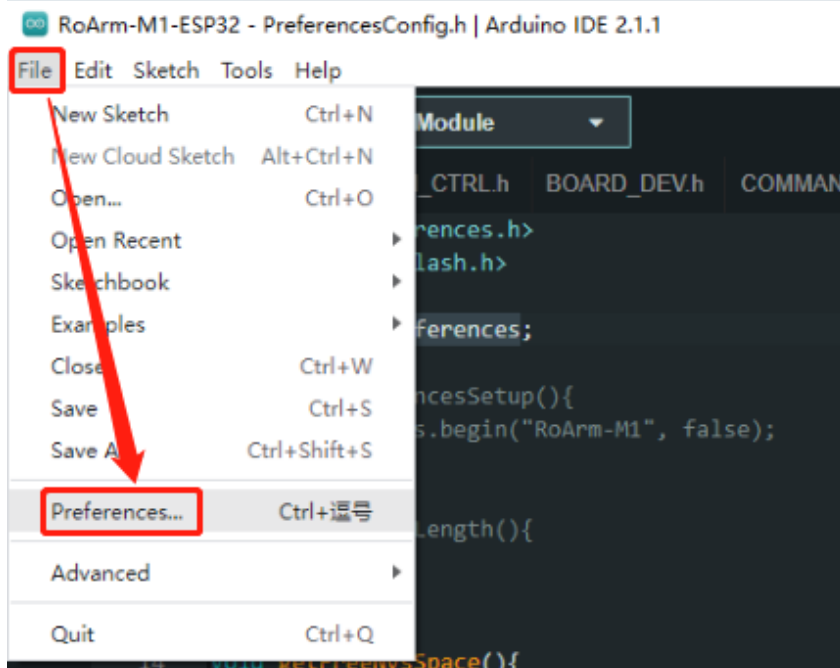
RoArm-M1-ESP32 - PreferencesConfig.h | Arduino IDE 2.1.1

File Edit Sketch Tools Help

New Sketch Ctrl+N
New Cloud Sketch Alt+Ctrl+N
Open... Ctrl+O
Open Recent
Sketchbook
Examples
Close Ctrl+W
Save Ctrl+S
Save As Ctrl+Shift+S
Preferences... Ctrl+逗号
Advanced
Quit Ctrl+Q

Module
_CTRL.h BOARD_DEV.h COMMAN
rences.h>
lash.h>
ferences;
ncesSetup(){
s.begin("RoArm-M1", false);
Length(){
14 void getFreeNvsSpace(){